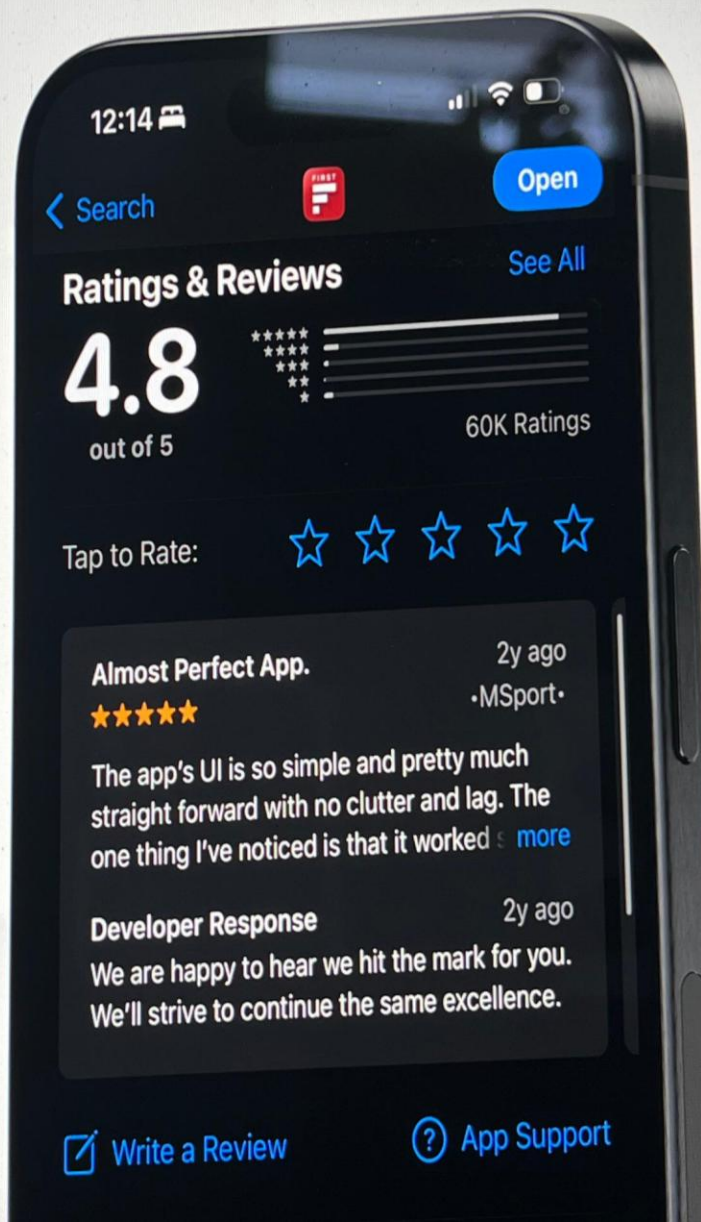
12:14

Search

FIRST

Open

Ratings & Reviews

See All

4.8

out of 5

60K Ratings

Tap to Rate:

Almost Perfect App.

2y ago

•MSport•

The app's UI is so simple and pretty much straight forward with no clutter and lag. The one thing I've noticed is that it worked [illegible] more

Developer Response

2y ago

We are happy to hear we hit the mark for you. We'll strive to continue the same excellence.

Write a Review

App Support